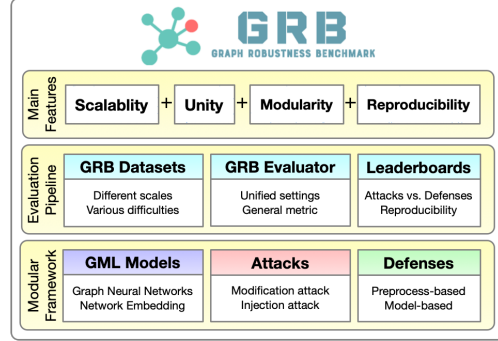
GRB
GRAPH ROBUSTNESS BENCHMARK

Main Features

Scalablity + Unity + Modularity + Reproducibility

Evaluation Pipeline

GRB Datasets
Different scales
Various difficulties

GRB Evaluator
Unified settings
General metric

Leaderboards
Attacks vs. Defenses
Reproducibility

Modular Framework

GML Models
Graph Neural Networks
Network Embedding

Attacks
Modification attack
Injection attack

Defenses
Preprocess-based
Model-based